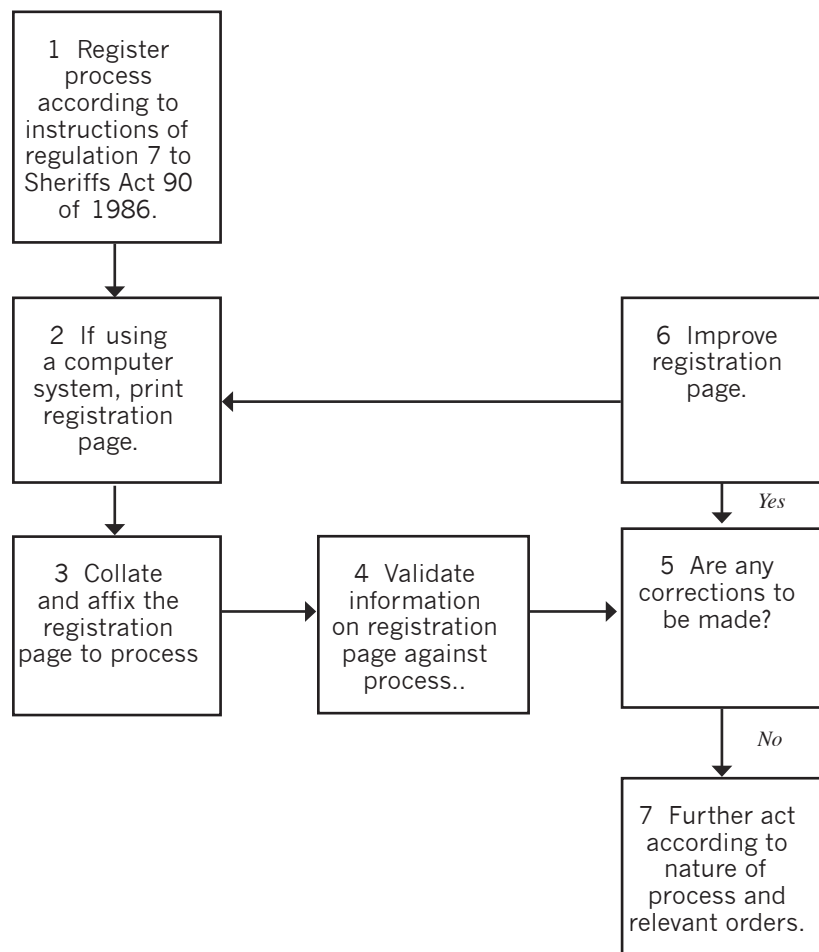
1 Register process according to instructions of regulation 7 to Sheriffs Act 90 of 1986.

2 If using a computer system, print registration page.

6 Improve registration page.

Yes

3 Collate and affix the registration page to process

4 Validate information on registration page against process..

5 Are any corrections to be made?

No

7 Further act according to nature of process and relevant orders.